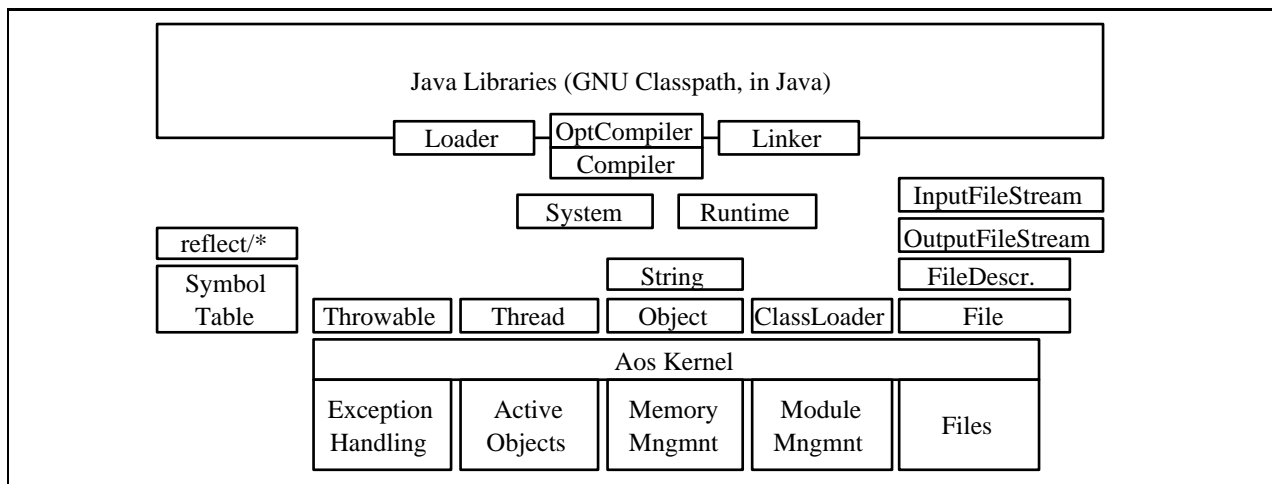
Java Libraries (GNU Classpath, in Java)

Loader

OptCompiler

Compiler

Linker

System

Runtime

InputFileStream

OutputFileStream

FileDescr.

reflect/*

Symbol Table

String

Throwable

Thread

Object

ClassLoader

File

Aos Kernel

Exception Handling

Active Objects

Memory Mngmnt

Module Mngmnt

Files